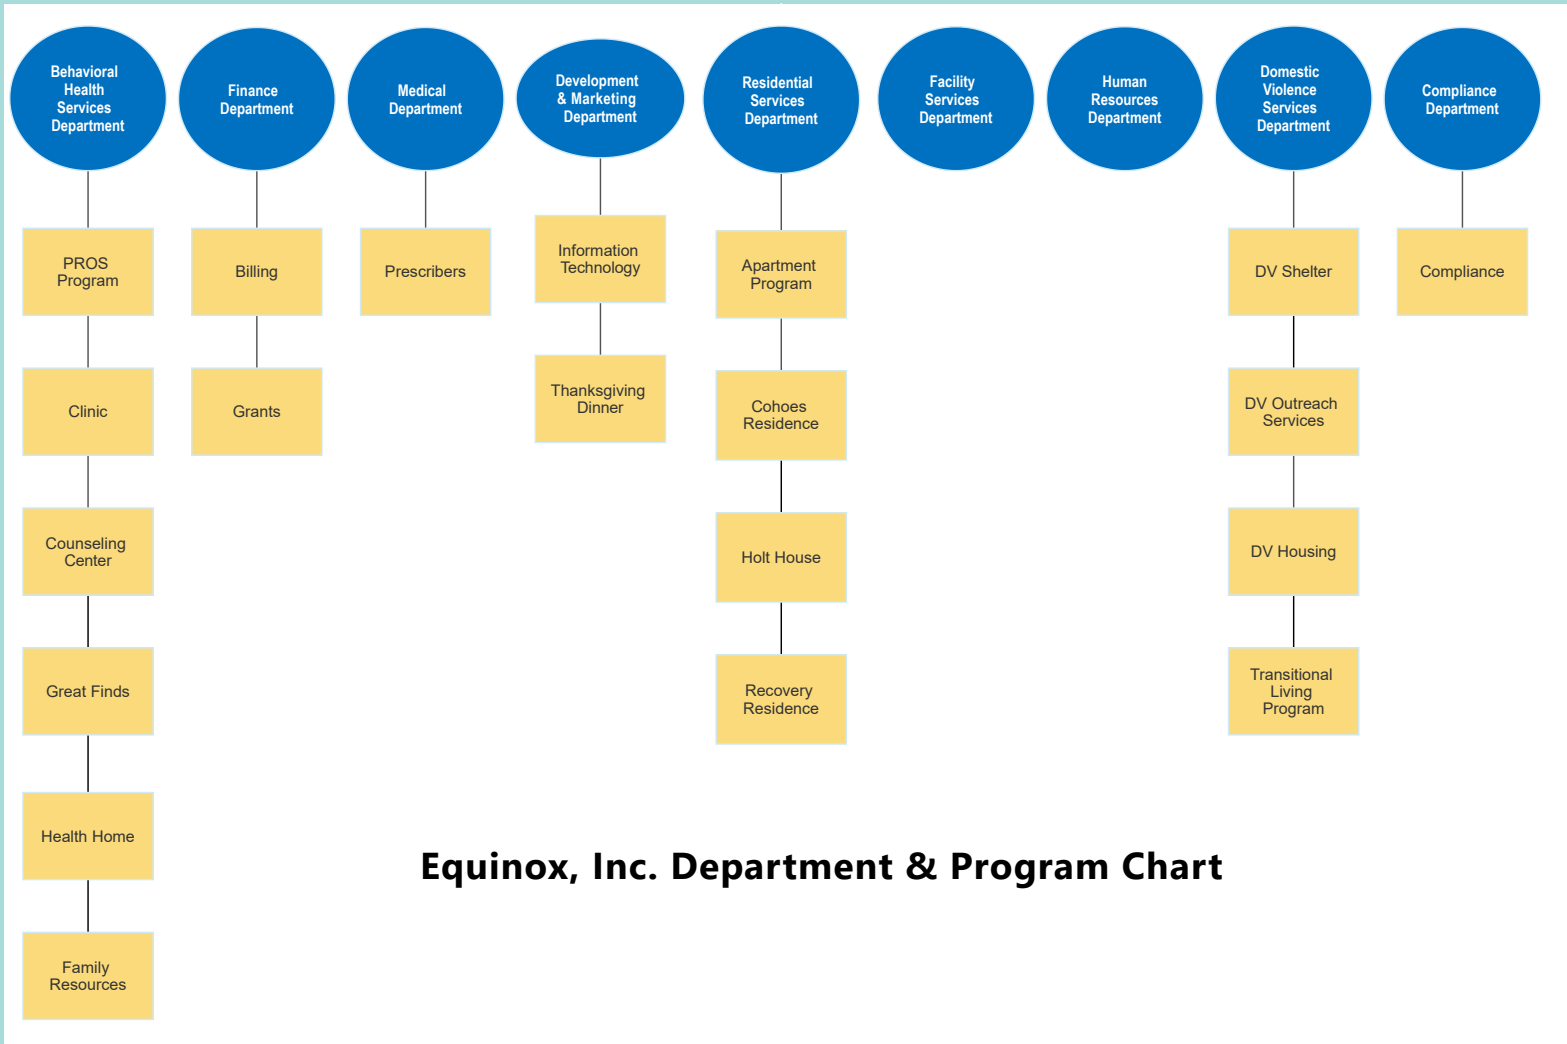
Behavioral Health Services Department

PROS Program

Clinic

Counseling Center

Great Finds

Health Home

Family Resources

Finance Department

Billing

Grants

Medical Department

Prescribers

Development & Marketing Department

Information Technology

Thanksgiving Dinner

Residential Services Department

Apartment Program

Cohoes Residence

Holt House

Recovery Residence

Facility Services Department

Human Resources Department

Domestic Violence Services Department

DV Shelter

DV Outreach Services

DV Housing

Transitional Living Program

Compliance Department

Compliance

Equinox, Inc. Department & Program Chart